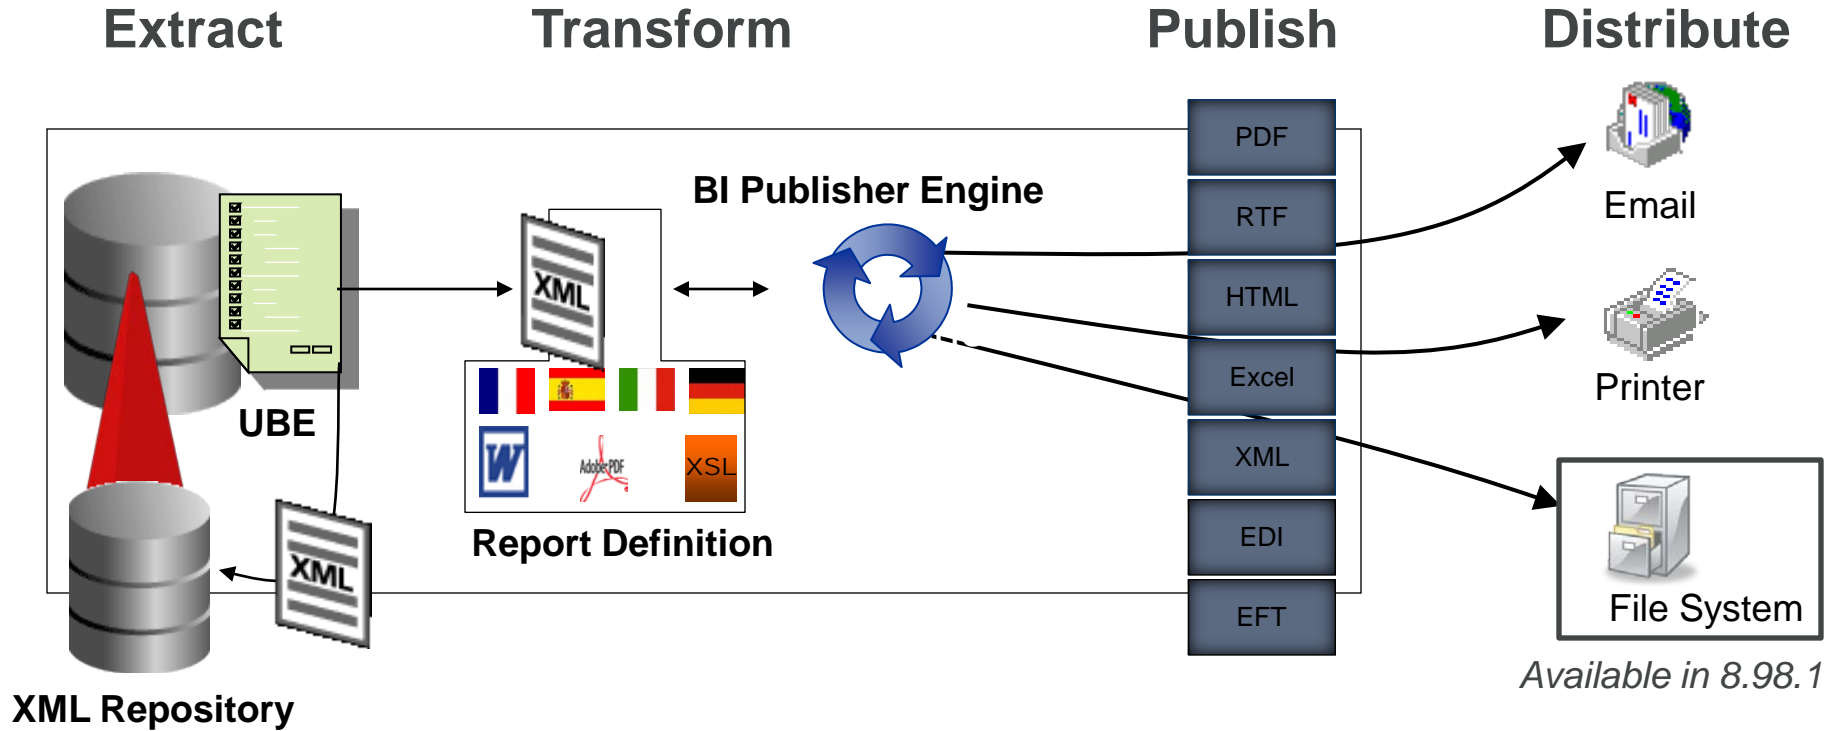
Extract Transform Publish Distribute

UBE

XML

XML

XML Repository

XSL

Adobe PDF

Report Definition

BI Publisher Engine

PDF
RTF
HTML
Excel
XML
EDI
EFT

Email

Printer

File System

Available in 8.98.1